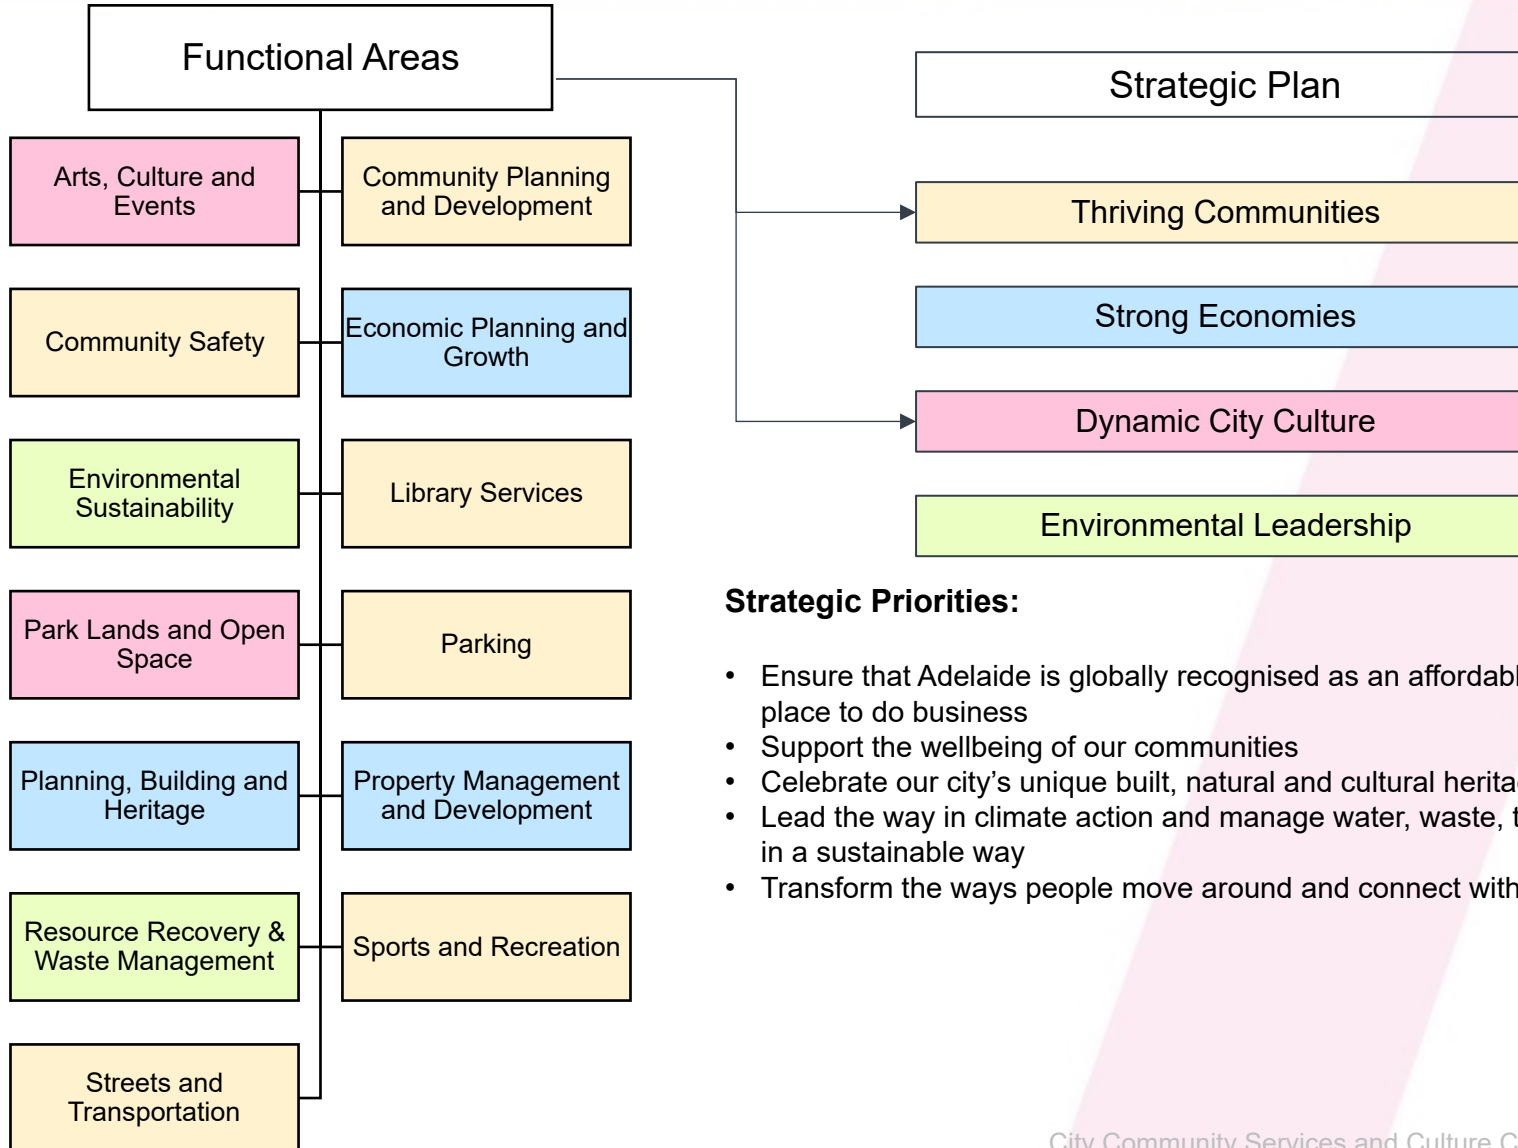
Functional Areas

Arts, Culture and Events

Community Planning and Development

Community Safety

Economic Planning and Growth

Environmental Sustainability

Library Services

Park Lands and Open Space

Parking

Planning, Building and Heritage

Property Management and Development

Resource Recovery & Waste Management

Sports and Recreation

Streets and Transportation

Strategic Plan

Thriving Communities

Strong Economies

Dynamic City Culture

Environmental Leadership

**Strategic Priorities:**

- Ensure that Adelaide is globally recognised as an affordabl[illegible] place to do business
- Support the wellbeing of our communities
- Celebrate our city's unique built, natural and cultural herita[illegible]
- Lead the way in climate action and manage water, waste, t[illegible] in a sustainable way
- Transform the ways people move around and connect with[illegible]

City Community Services and Culture C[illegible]